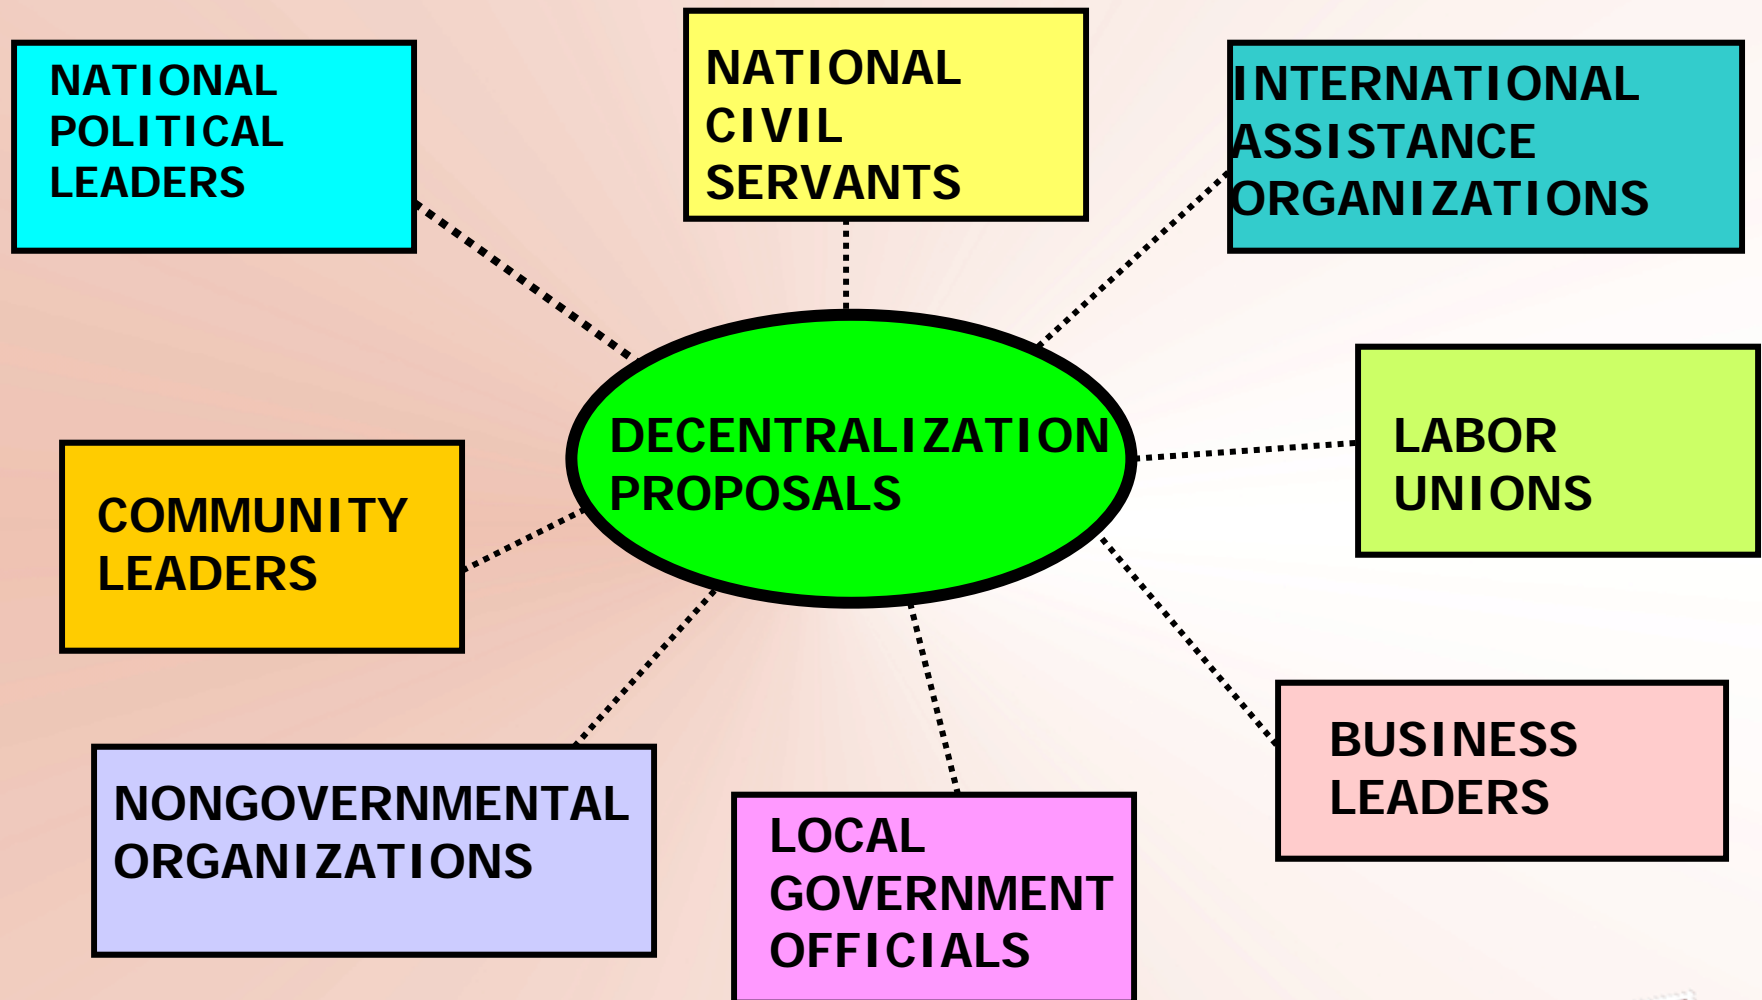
NATIONAL POLITICAL LEADERS

NATIONAL CIVIL SERVANTS

INTERNATIONAL ASSISTANCE ORGANIZATIONS

DECENTRALIZATION PROPOSALS

LABOR UNIONS

COMMUNITY LEADERS

BUSINESS LEADERS

NONGOVERNMENTAL ORGANIZATIONS

LOCAL GOVERNMENT OFFICIALS